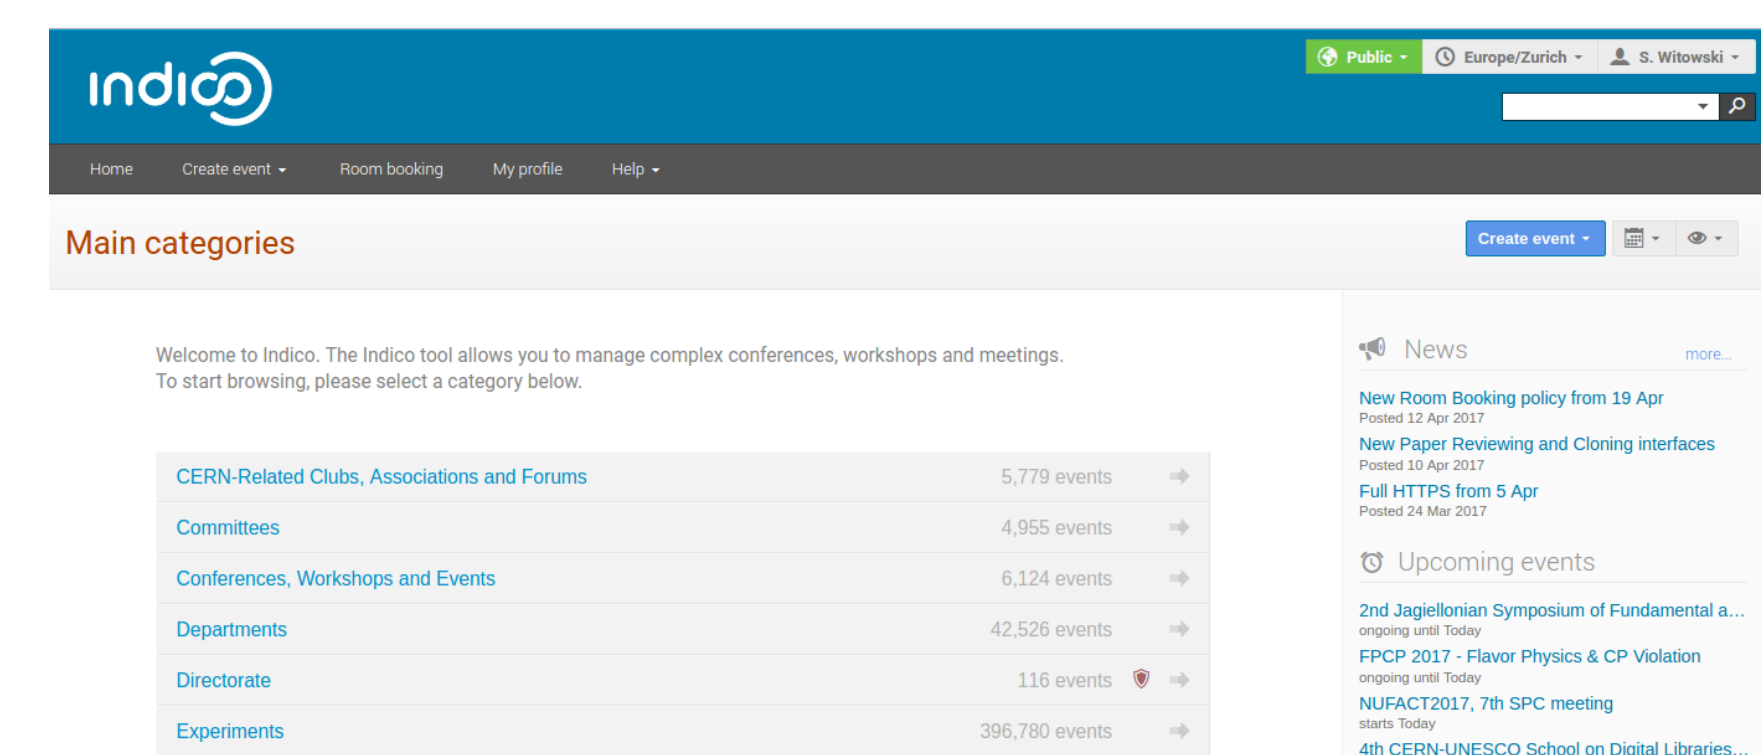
indico

Public
Europe/Zurich
S. Witowski

Home
Create event
Room booking
My profile
Help

Main categories

Create event

Welcome to Indico. The Indico tool allows you to manage complex conferences, workshops and meetings.
To start browsing, please select a category below.

| | |
|---|---|
| CERN-Related Clubs, Associations and Forums | 5,779 events |
| Committees | 4,955 events |
| Conferences, Workshops and Events | 6,124 events |
| Departments | 42,526 events |
| Directorate | 116 events |
| Experiments | 396,780 events |

News
more...

New Room Booking policy from 19 Apr
Posted 12 Apr 2017

New Paper Reviewing and Cloning interfaces
Posted 10 Apr 2017

Full HTTPS from 5 Apr
Posted 24 Mar 2017

Upcoming events

2nd Jagiellonian Symposium of Fundamental a...
ongoing until Today

FPCP 2017 - Flavor Physics & CP Violation
ongoing until Today

NUFACT2017, 7th SPC meeting
starts Today

4th CERN-UNESCO School on Digital Libraries...